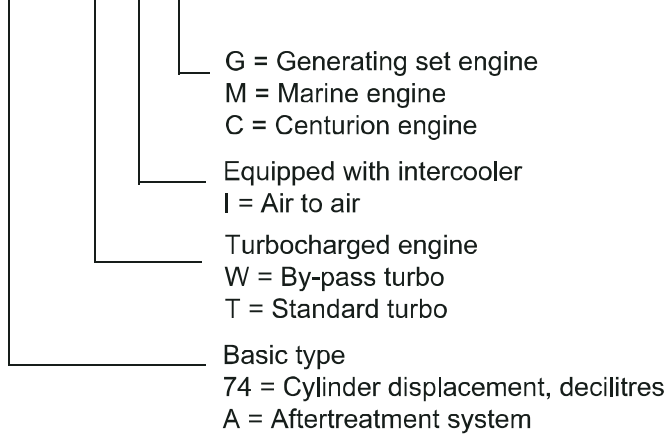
G = Generating set engine
M = Marine engine
C = Centurion engine

Equipped with intercooler
I = Air to air

Turbocharged engine
W = By-pass turbo
T = Standard turbo

Basic type
74 = Cylinder displacement, decilitres
A = Aftertreatment system